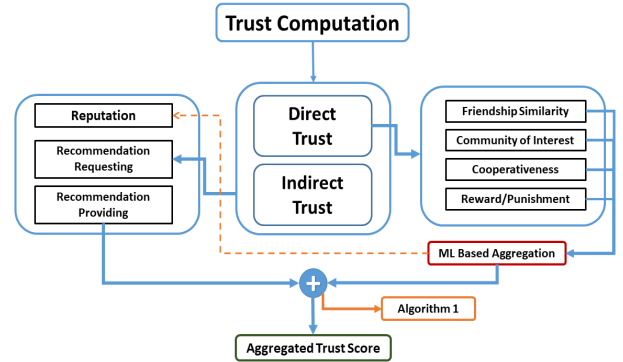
Trust Computation

Reputation

Recommendation Requesting

Recommendation Providing

Direct Trust

Indirect Trust

Friendship Similarity

Community of Interest

Cooperativeness

Reward/Punishment

ML Based Aggregation

+

Algorithm 1

Aggregated Trust Score